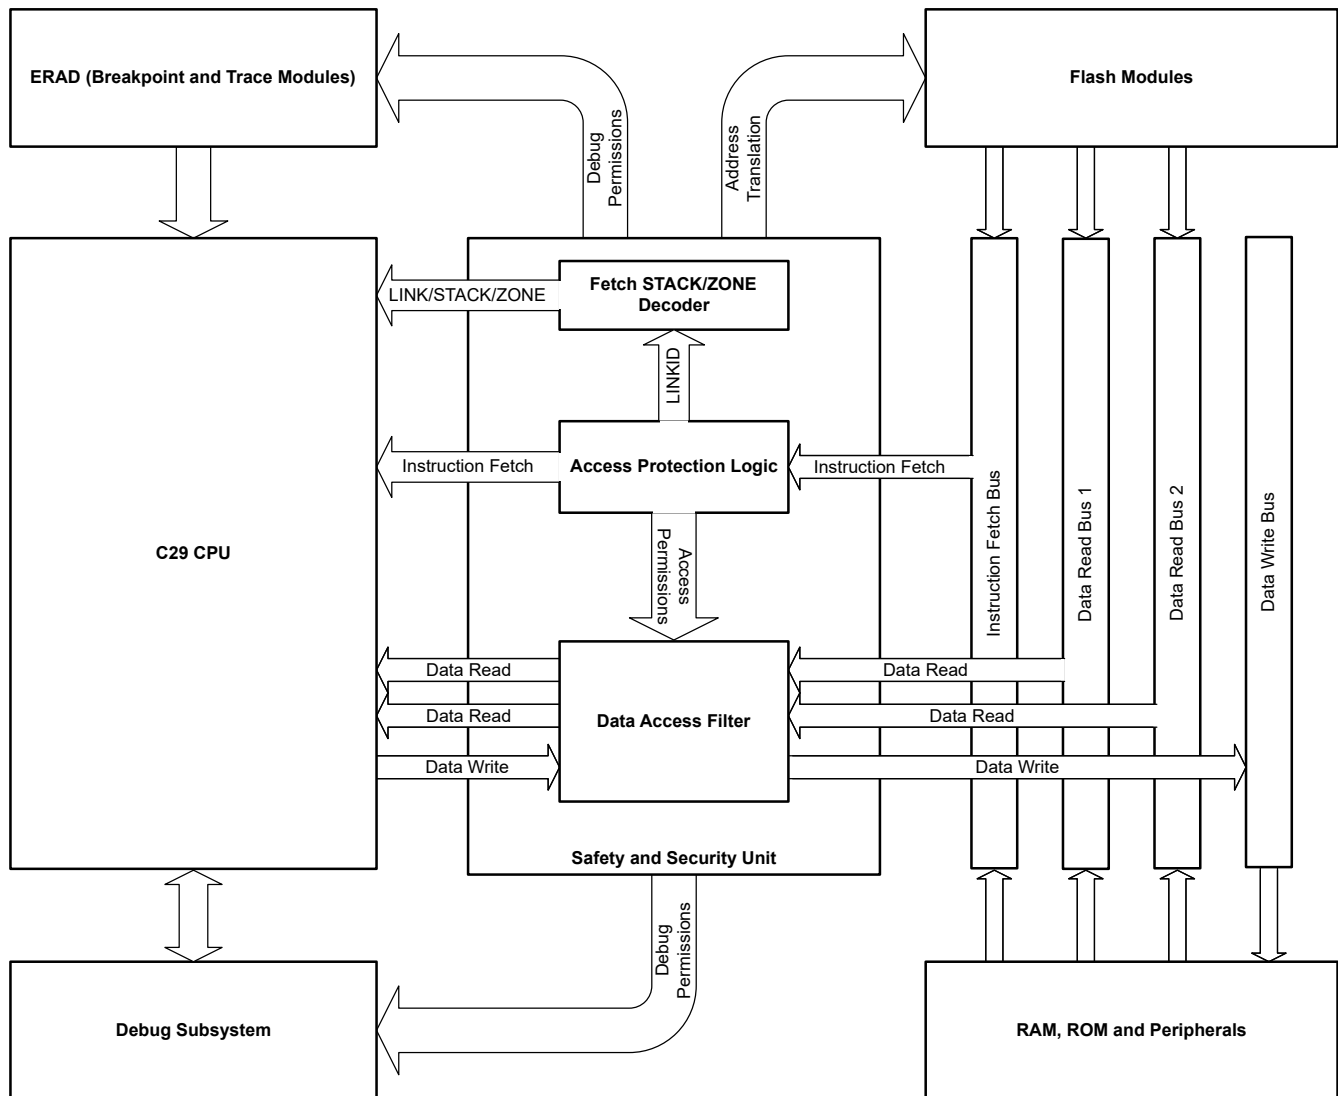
ERAD (Breakpoint and Trace Modules)

Debug Permissions

Address Translation

Flash Modules

Fetch STACK/ZONE Decoder

LINK/STACK/ZONE

LINKID

C29 CPU

Instruction Fetch

Access Protection Logic

Instruction Fetch

Instruction Fetch Bus

Data Read Bus 1

Data Read Bus 2

Data Write Bus

Access Permissions

Data Read

Data Read

Data Write

Data Access Filter

Data Read

Data Read

Data Write

Safety and Security Unit

Debug Permissions

Debug Subsystem

RAM, ROM and Peripherals